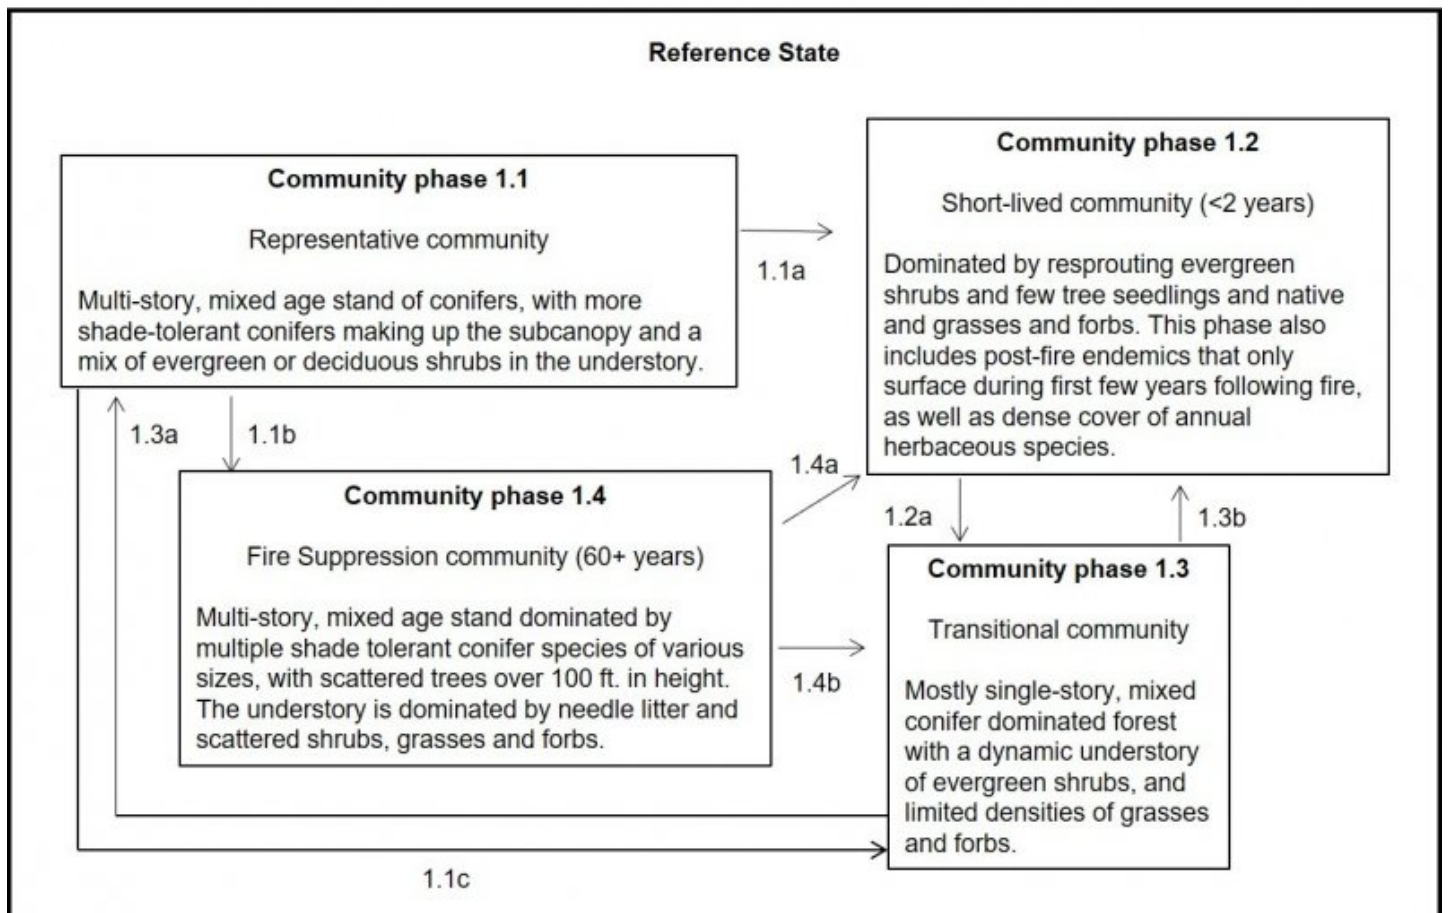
Reference State

Community phase 1.1

Representative community

Multi-story, mixed age stand of conifers, with more shade-tolerant conifers making up the subcanopy and a mix of evergreen or deciduous shrubs in the understory.

1.1a

Community phase 1.2

Short-lived community (<2 years)

Dominated by resprouting evergreen shrubs and few tree seedlings and native and grasses and forbs. This phase also includes post-fire endemics that only surface during first few years following fire, as well as dense cover of annual herbaceous species.

1.3a

1.1b

1.4a

Community phase 1.4

Fire Suppression community (60+ years)

Multi-story, mixed age stand dominated by multiple shade tolerant conifer species of various sizes, with scattered trees over 100 ft. in height. The understory is dominated by needle litter and scattered shrubs, grasses and forbs.

1.2a

1.3b

1.4b

Community phase 1.3

Transitional community

Mostly single-story, mixed conifer dominated forest with a dynamic understory of evergreen shrubs, and limited densities of grasses and forbs.

1.1c